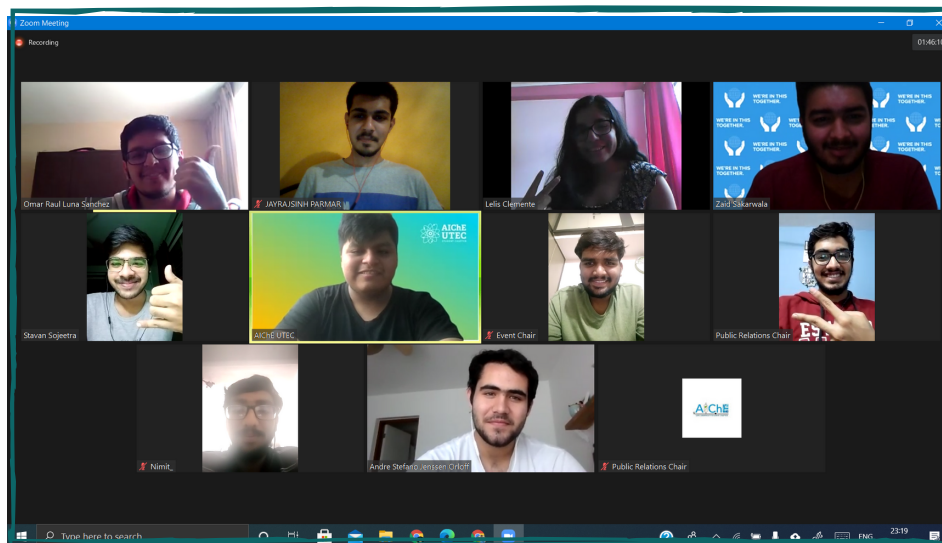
Zoom Meeting

Recording

01:46:1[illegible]

Omar Raul Luna Sanchez

JAYRAJSINH PARMAR

Lelis Clemente

WE'RE IN THIS TOGETHER.

Zaid Sakarwala

Stavan Sojeetra

AIChE UTEC

AIChE UTEC

Event Chair

Public Relations Chair

Nimit_

Andre Stefano Jenssen Orloff

AIChE

Public Relations Chair

Type here to search

ENG

23:19